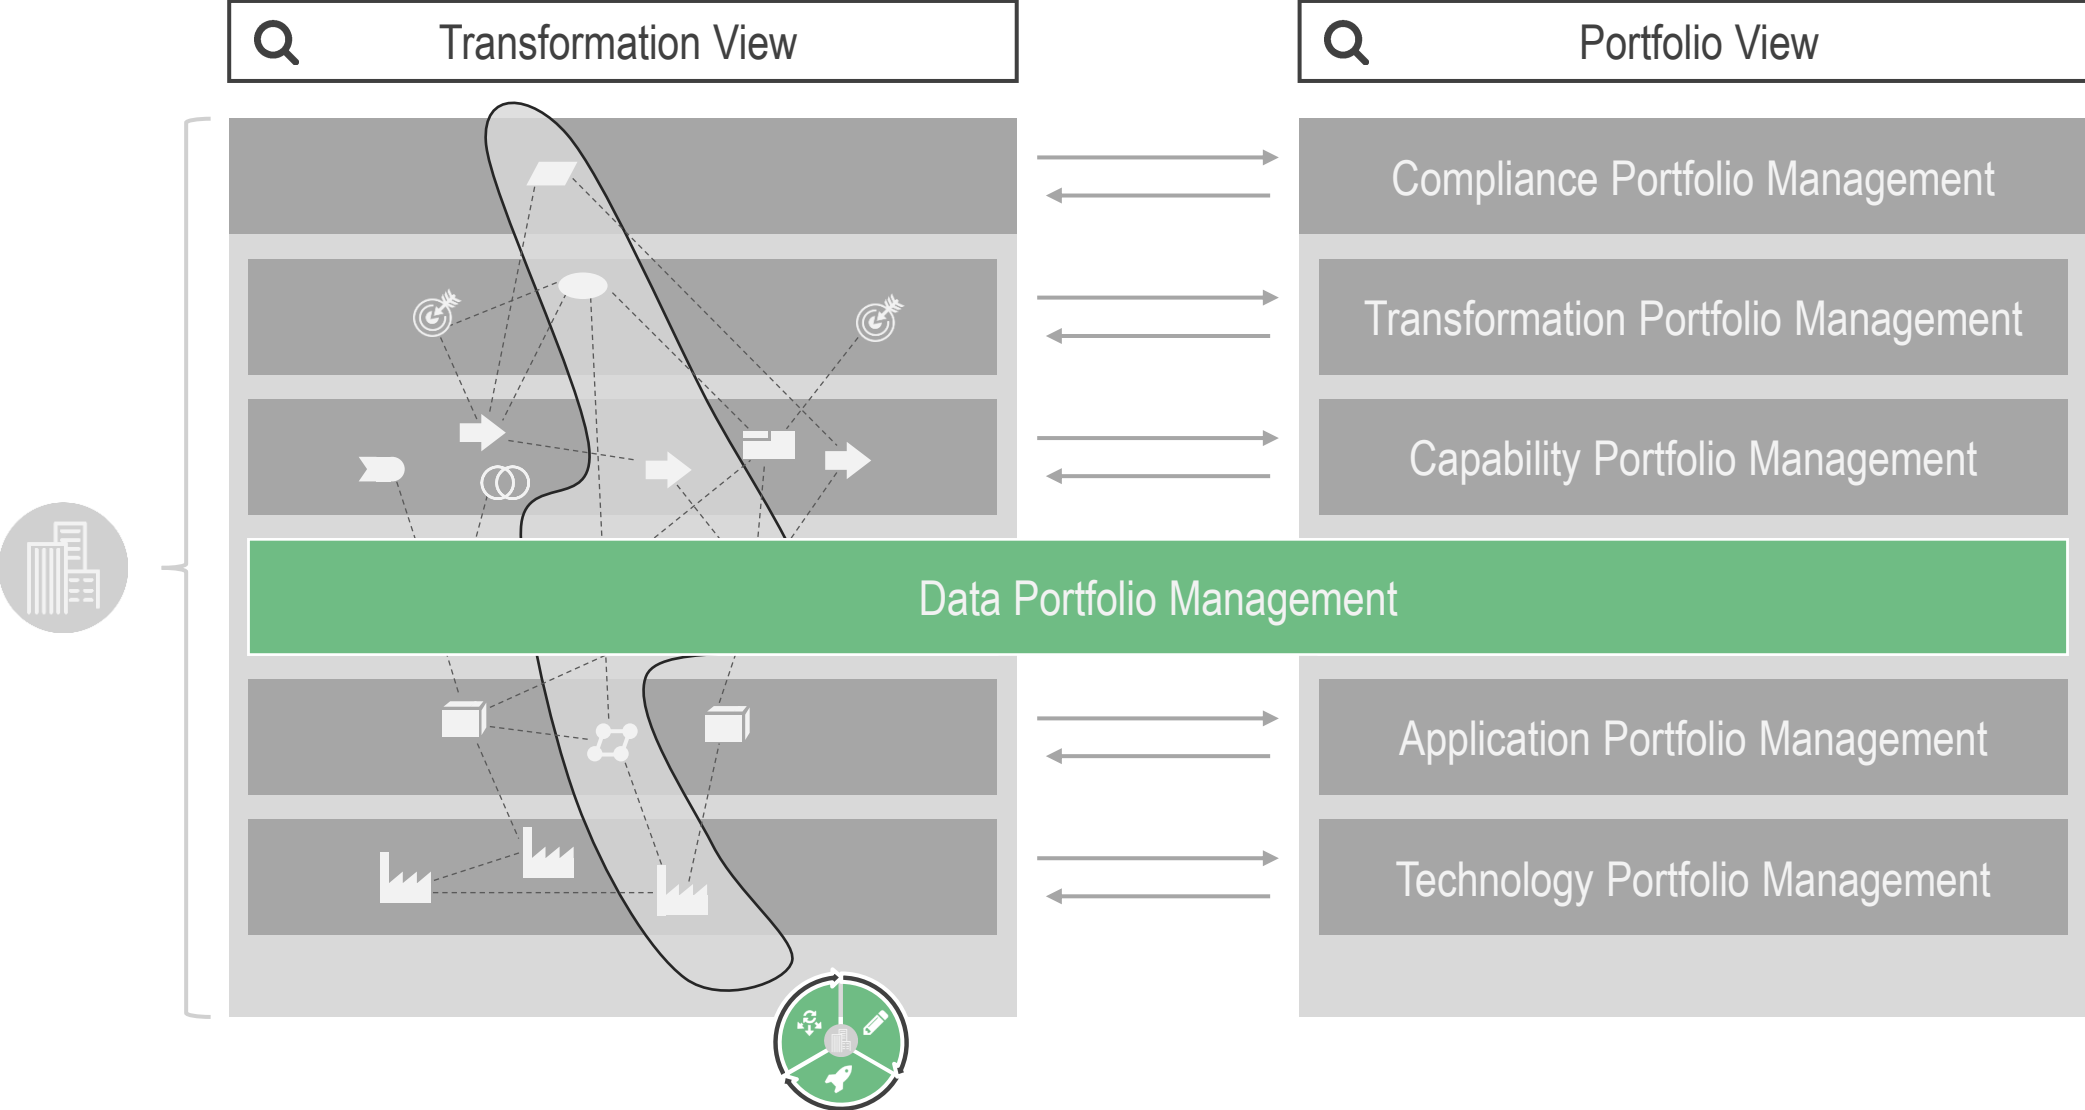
Transformation View

Portfolio View

Compliance Portfolio Management

Transformation Portfolio Management

Capability Portfolio Management

Data Portfolio Management

Application Portfolio Management

Technology Portfolio Management